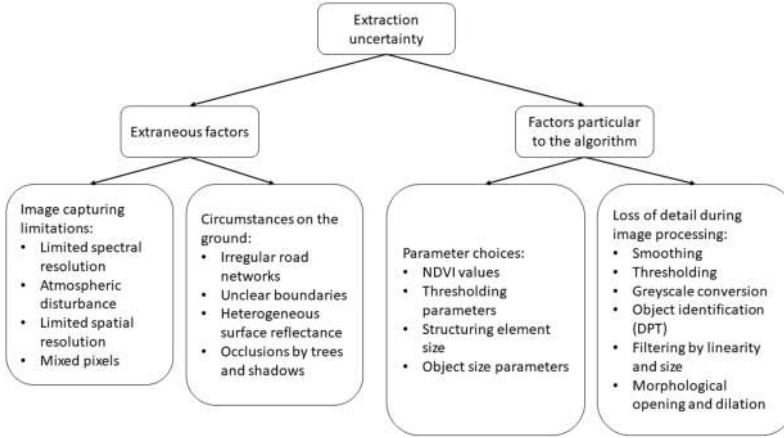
Extraction uncertainty

Extraneous factors

Factors particular to the algorithm

Image capturing limitations:
- Limited spectral resolution
- Atmospheric disturbance
- Limited spatial resolution
- Mixed pixels

Circumstances on the ground:
- Irregular road networks
- Unclear boundaries
- Heterogeneous surface reflectance
- Occlusions by trees and shadows

Parameter choices:
- NDVI values
- Thresholding parameters
- Structuring element size
- Object size parameters

Loss of detail during image processing:
- Smoothing
- Thresholding
- Greyscale conversion
- Object identification (DPT)
- Filtering by linearity and size
- Morphological opening and dilation